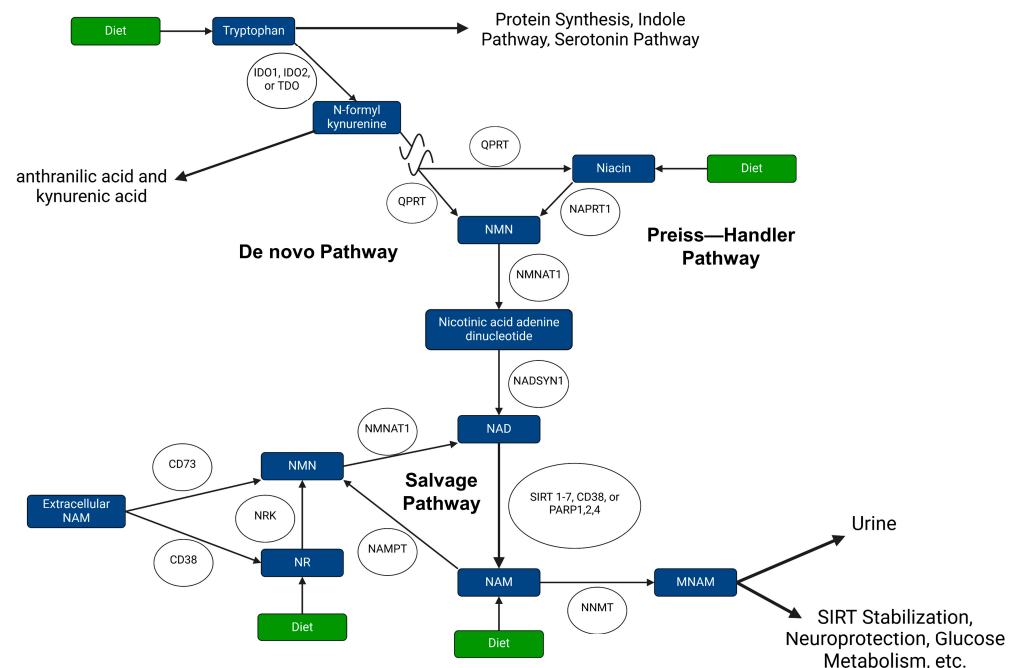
Diet
Tryptophan
Protein Synthesis, Indole Pathway, Serotonin Pathway
IDO1, IDO2, or TDO
N-formyl kynurenine
anthranilic acid and kynurenic acid
QPRT
QPRT
Niacin
Diet
NAPRT1
NMN
De novo Pathway
Preiss—Handler Pathway
NMNAT1
Nicotinic acid adenine dinucleotide
NADSYN1
NMNAT1
NAD
CD73
NMN
Salvage Pathway
Extracellular NAM
NRK
SIRT 1-7, CD38, or PARP1,2,4
CD38
NR
NAMPT
Urine
NAM
MNAM
NNMT
Diet
Diet
SIRT Stabilization, Neuroprotection, Glucose Metabolism, etc.